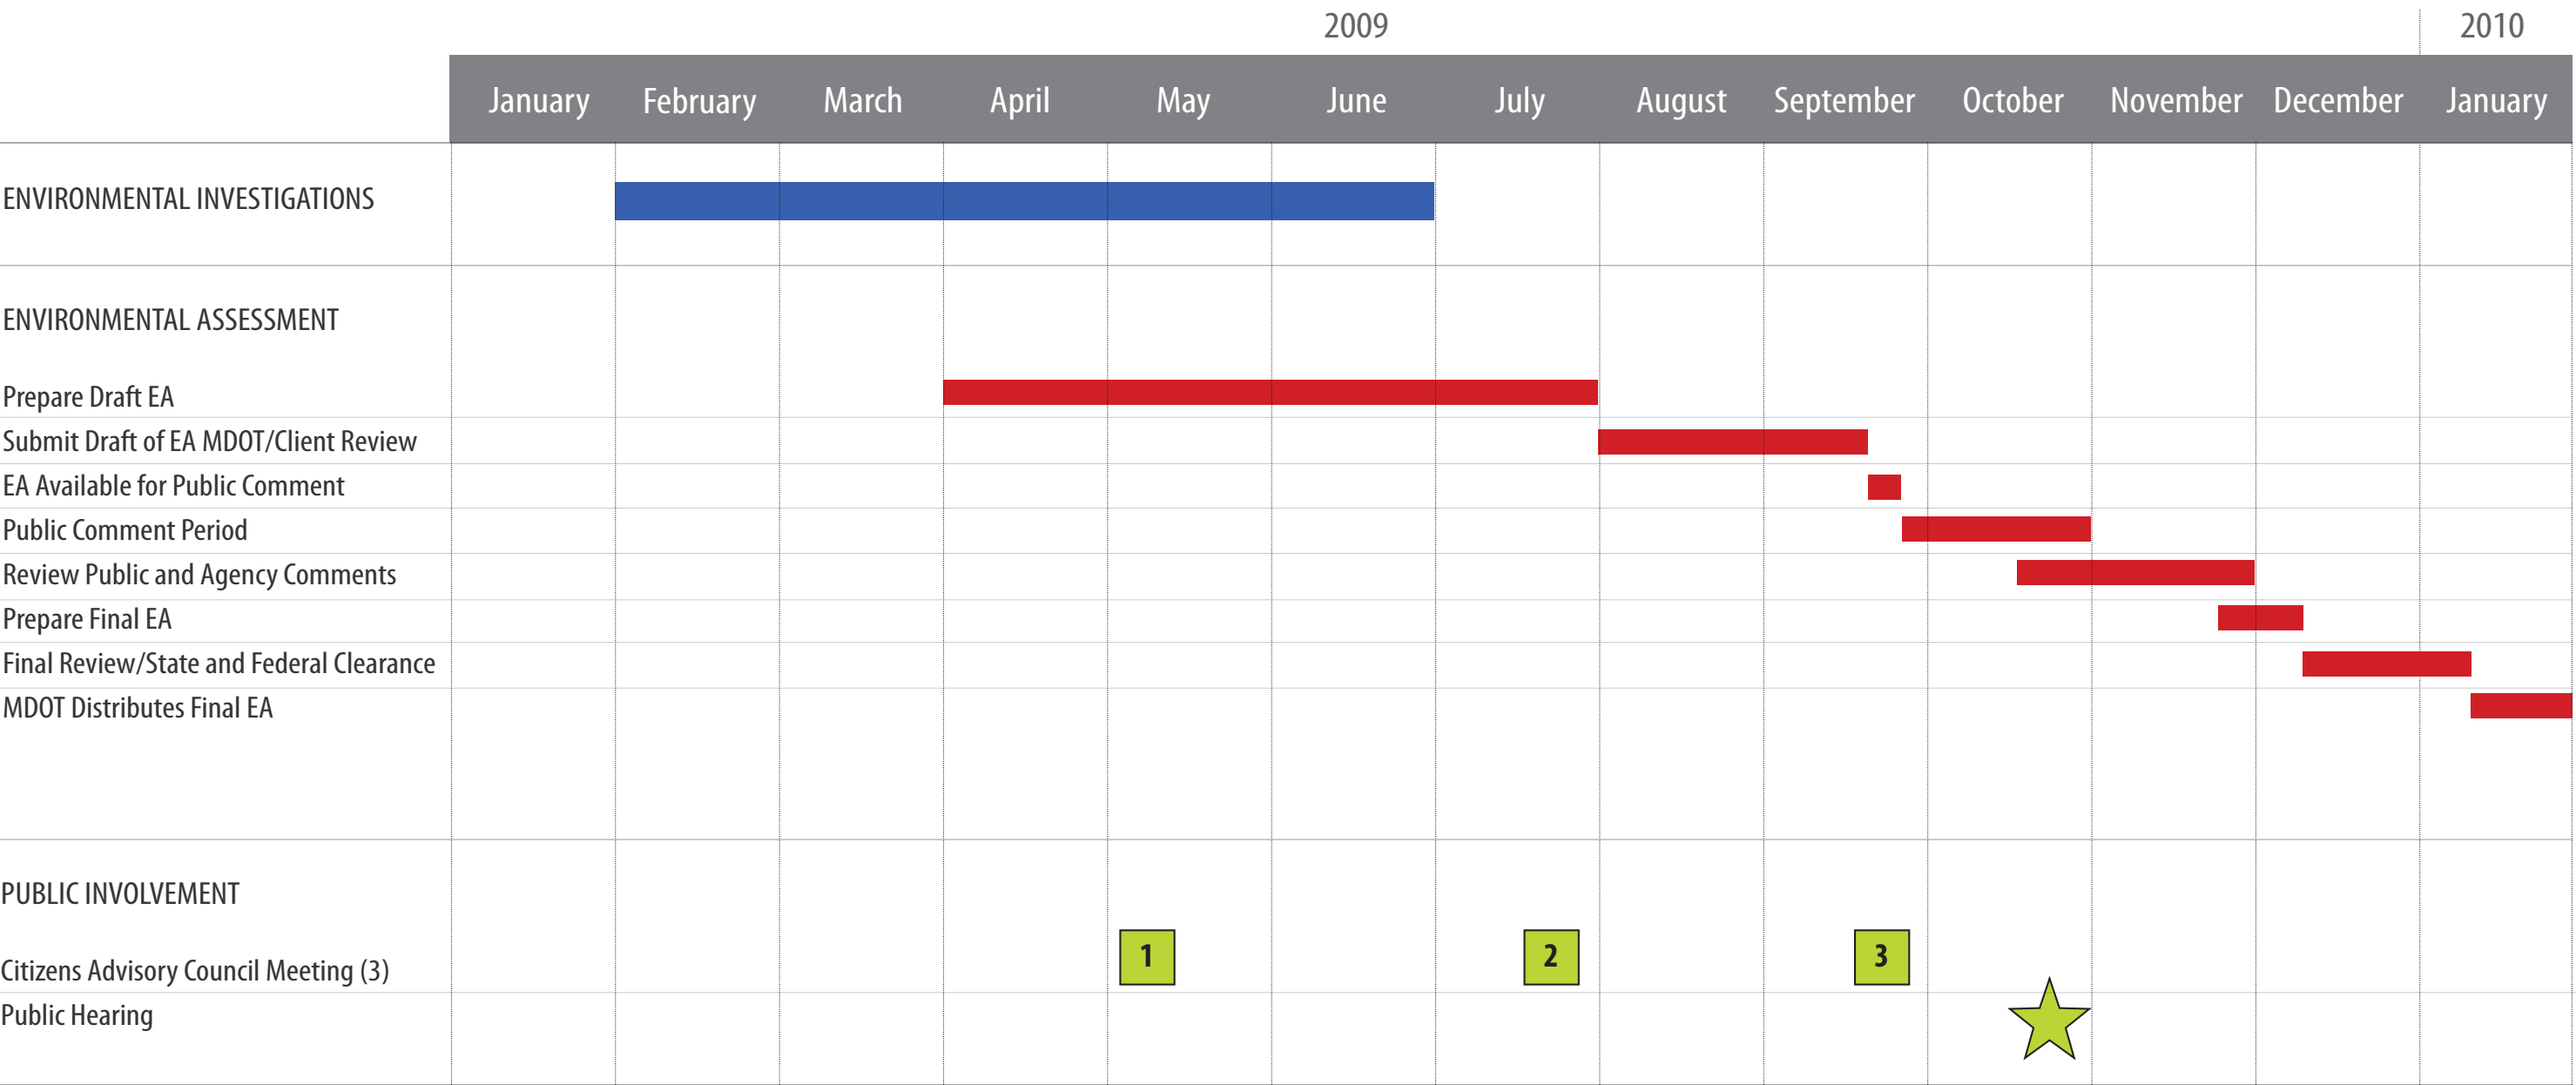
| | 2009 | | | | | | | | | | | | 2010 |
|---|---|---|---|---|---|---|---|---|---|---|---|---|---|
| | January | February | March | April | May | June | July | August | September | October | November | December | January |
| ENVIRONMENTAL INVESTIGATIONS | | | | | | | | | | | | | |
| ENVIRONMENTAL ASSESSMENT | | | | | | | | | | | | | |
| Prepare Draft EA | | | | | | | | | | | | | |
| Submit Draft of EA MDOT/Client Review | | | | | | | | | | | | | |
| EA Available for Public Comment | | | | | | | | | | | | | |
| Public Comment Period | | | | | | | | | | | | | |
| Review Public and Agency Comments | | | | | | | | | | | | | |
| Prepare Final EA | | | | | | | | | | | | | |
| Final Review/State and Federal Clearance | | | | | | | | | | | | | |
| MDOT Distributes Final EA | | | | | | | | | | | | | |
| PUBLIC INVOLVEMENT | | | | | | | | | | | | | |
| Citizens Advisory Council Meeting (3) | | | | | 1 | | 2 | | 3 | | | | |
| Public Hearing | | | | | | | | | | | | | |